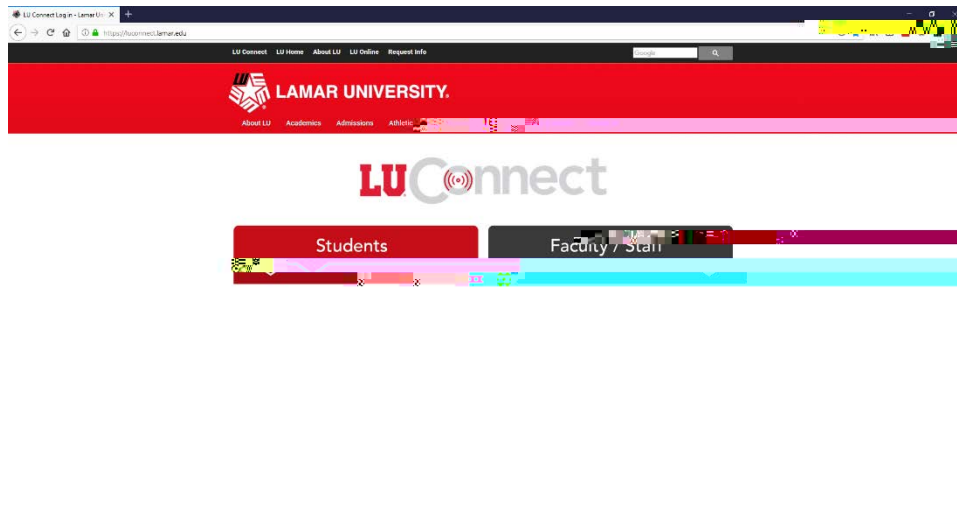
LU Connect Log in - Lamar Ui ×

https://luconnect.lamar.edu

LU Connect LU Home About LU LU Online Request Info

Google

LAMAR UNIVERSITY.

About LU Academics Admissions Athletic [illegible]

LU Connect

Students

Faculty / Staff